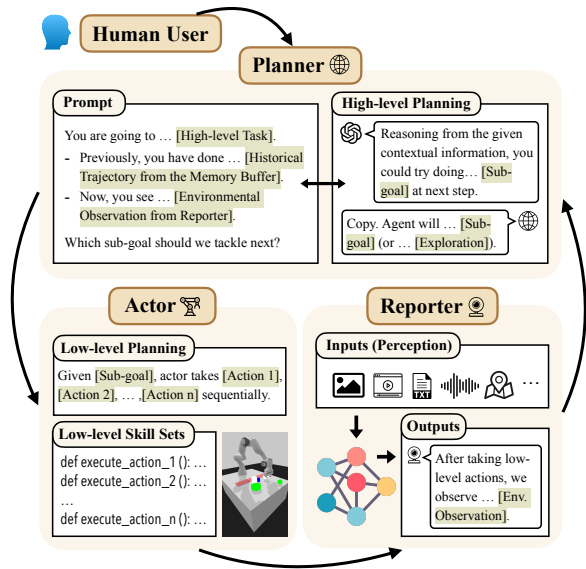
Human User

Planner

Prompt

You are going to … [High-level Task].

- Previously, you have done … [Historical Trajectory from the Memory Buffer].
- Now, you see … [Environmental Observation from Reporter].

Which sub-goal should we tackle next?

High-level Planning

Reasoning from the given contextual information, you could try doing… [Sub-goal] at next step.

Copy. Agent will … [Sub-goal] (or … [Exploration]).

Actor

Low-level Planning

Given [Sub-goal], actor takes [Action 1], [Action 2], … ,[Action n] sequentially.

Low-level Skill Sets

def execute_action_1 (): …
def execute_action_2 (): …
…
def execute_action_n (): …

Reporter

Inputs (Perception)

TXT

…

Outputs

After taking low-level actions, we observe … [Env. Observation].